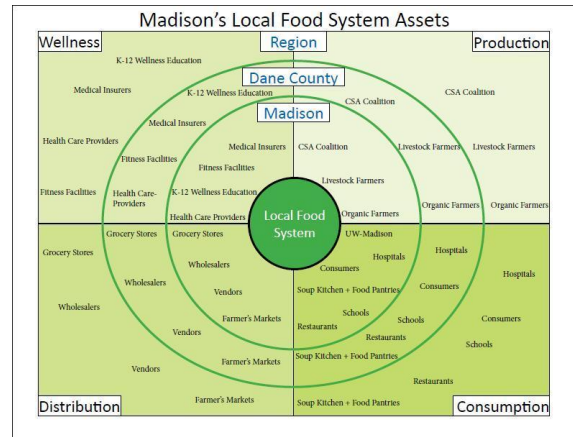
Madison's Local Food System Assets

Wellness

Region

Production

Dane County

Madison

K-12 Wellness Education

Medical Insurers

K-12 Wellness Education

Medical Insurers

Health Care Providers

Fitness Facilities

Fitness Facilities

Health Care-Providers

Medical Insurers

Fitness Facilities

K-12 Wellness Education

Health Care Providers

CSA Coalition

CSA Coalition

CSA Coalition

Livestock Farmers

Livestock Farmers

Livestock Farmers

Organic Farmers

Organic Farmers

Organic Farmers

Local Food System

Grocery Stores

Grocery Stores

Grocery Stores

Wholesalers

Wholesalers

Wholesalers

Vendors

Vendors

Vendors

Farmer's Markets

Farmer's Markets

Farmer's Markets

UW-Madison

Hospitals

Hospitals

Hospitals

Consumers

Consumers

Consumers

Soup Kitchen + Food Pantries

Schools

Schools

Schools

Restaurants

Restaurants

Restaurants

Soup Kitchen + Food Pantries

Soup Kitchen + Food Pantries

Distribution

Consumption